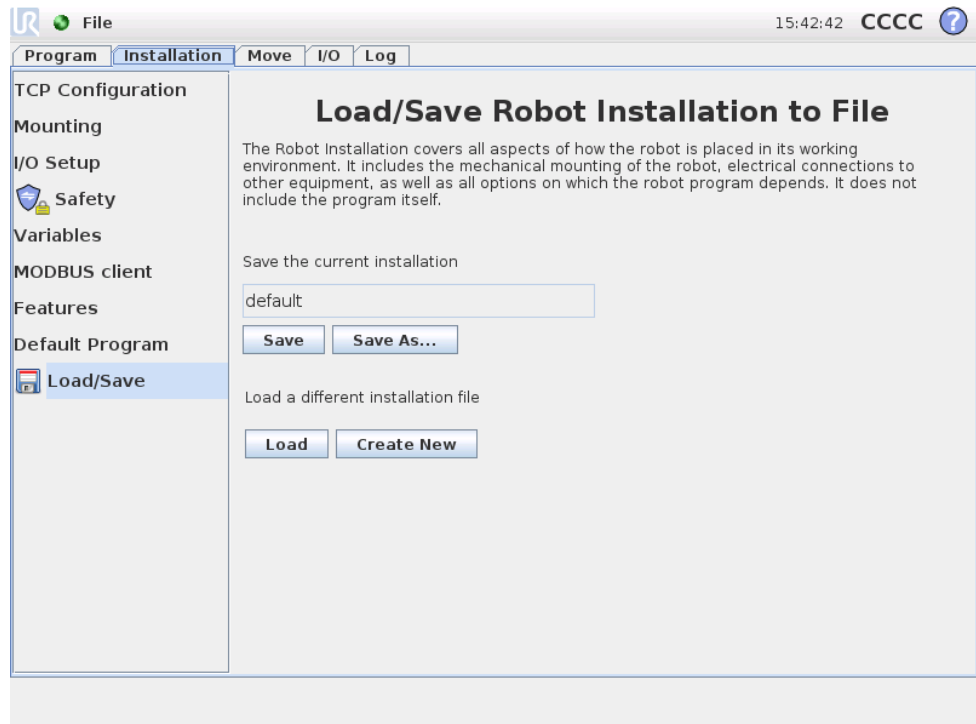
File

15:42:42 CCCC ?

Program Installation Move I/O Log

TCP Configuration
Mounting
I/O Setup
Safety
Variables
MODBUS client
Features
Default Program
Load/Save

Load/Save Robot Installation to File

The Robot Installation covers all aspects of how the robot is placed in its working environment. It includes the mechanical mounting of the robot, electrical connections to other equipment, as well as all options on which the robot program depends. It does not include the program itself.

Save the current installation

default

Save Save As...

Load a different installation file

Load Create New